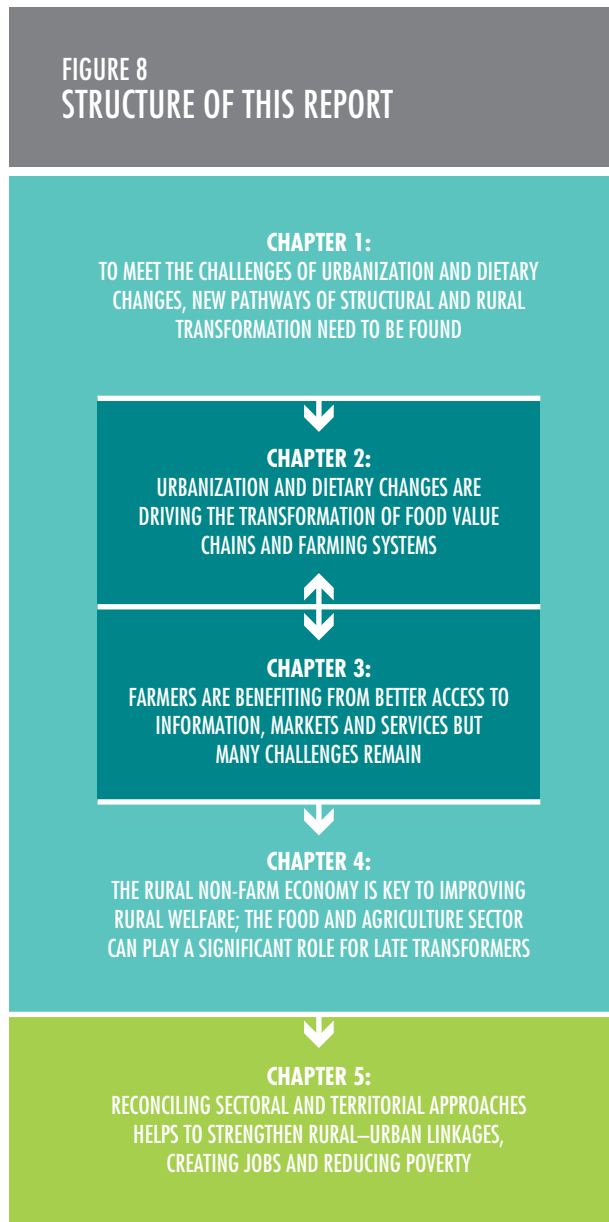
FIGURE 8
STRUCTURE OF THIS REPORT

CHAPTER 1:
TO MEET THE CHALLENGES OF URBANIZATION AND DIETARY CHANGES, NEW PATHWAYS OF STRUCTURAL AND RURAL TRANSFORMATION NEED TO BE FOUND

CHAPTER 2:
URBANIZATION AND DIETARY CHANGES ARE DRIVING THE TRANSFORMATION OF FOOD VALUE CHAINS AND FARMING SYSTEMS

CHAPTER 3:
FARMERS ARE BENEFITING FROM BETTER ACCESS TO INFORMATION, MARKETS AND SERVICES BUT MANY CHALLENGES REMAIN

CHAPTER 4:
THE RURAL NON-FARM ECONOMY IS KEY TO IMPROVING RURAL WELFARE; THE FOOD AND AGRICULTURE SECTOR CAN PLAY A SIGNIFICANT ROLE FOR LATE TRANSFORMERS

CHAPTER 5:
RECONCILING SECTORAL AND TERRITORIAL APPROACHES HELPS TO STRENGTHEN RURAL–URBAN LINKAGES, CREATING JOBS AND REDUCING POVERTY